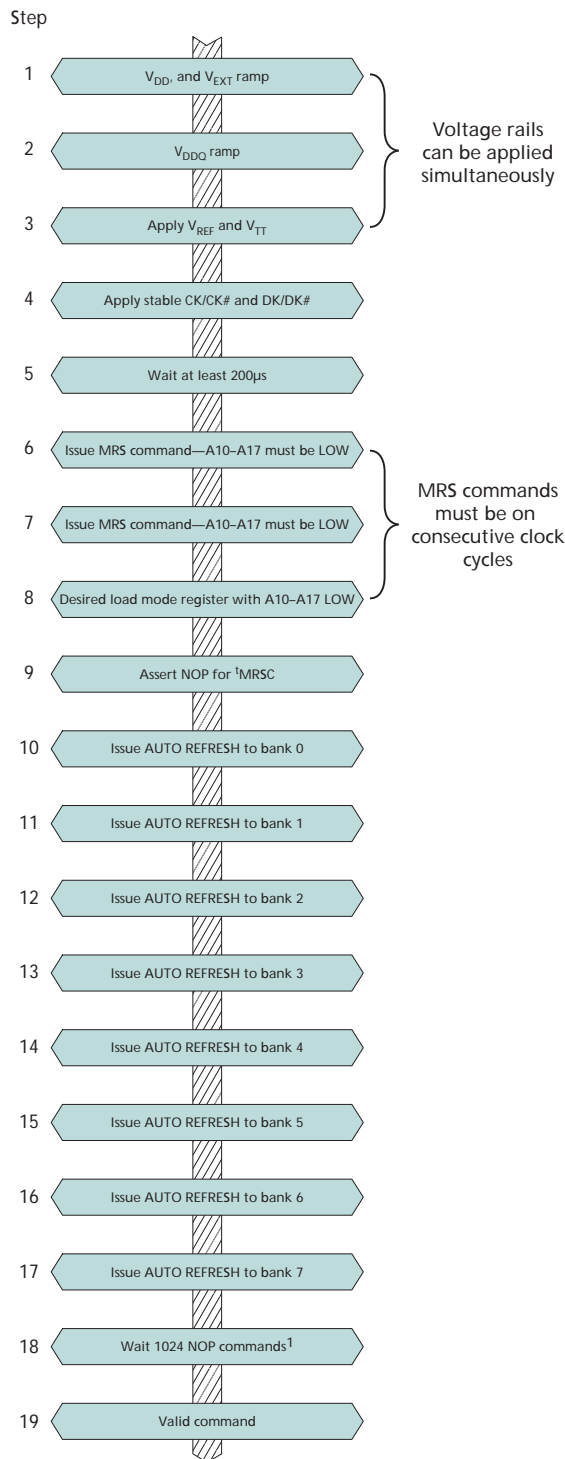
Step

1 $V_{DD}$, and $V_{EXT}$ ramp

2 $V_{DDQ}$ ramp

3 Apply $V_{REF}$ and $V_{TT}$

Voltage rails can be applied simultaneously

4 Apply stable CK/CK# and DK/DK#

5 Wait at least 200µs

6 Issue MRS command—A10–A17 must be LOW

7 Issue MRS command—A10–A17 must be LOW

8 Desired load mode register with A10–A17 LOW

MRS commands must be on consecutive clock cycles

9 Assert NOP for $^{t}$MRSC

10 Issue AUTO REFRESH to bank 0

11 Issue AUTO REFRESH to bank 1

12 Issue AUTO REFRESH to bank 2

13 Issue AUTO REFRESH to bank 3

14 Issue AUTO REFRESH to bank 4

15 Issue AUTO REFRESH to bank 5

16 Issue AUTO REFRESH to bank 6

17 Issue AUTO REFRESH to bank 7

18 Wait 1024 NOP commands$^{1}$

19 Valid command